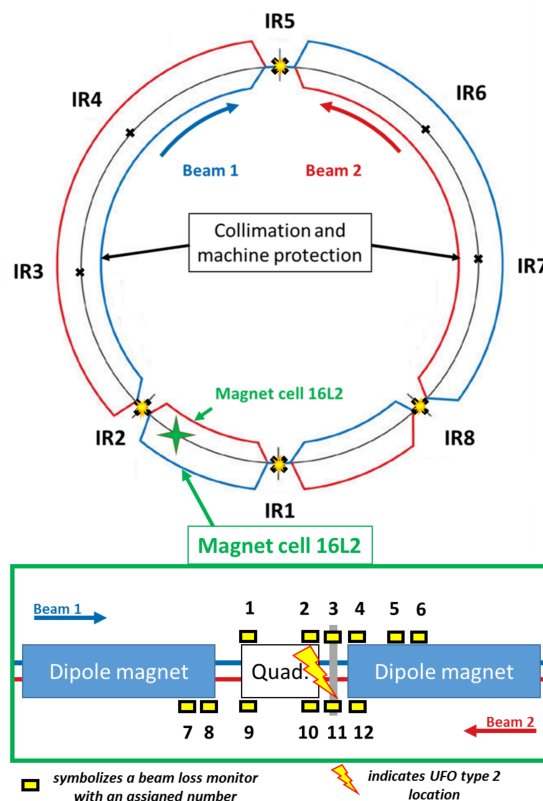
IR5

IR4

IR6

Beam 1

Beam 2

Collimation and machine protection

IR3

IR7

Magnet cell 16L2

IR2

IR8

IR1

Magnet cell 16L2

Beam 1

1

2

3

4

5

6

Dipole magnet

Quad.

Dipole magnet

7

8

9

10

11

12

Beam 2

symbolizes a beam loss monitor with an assigned number

indicates UFO type 2 location